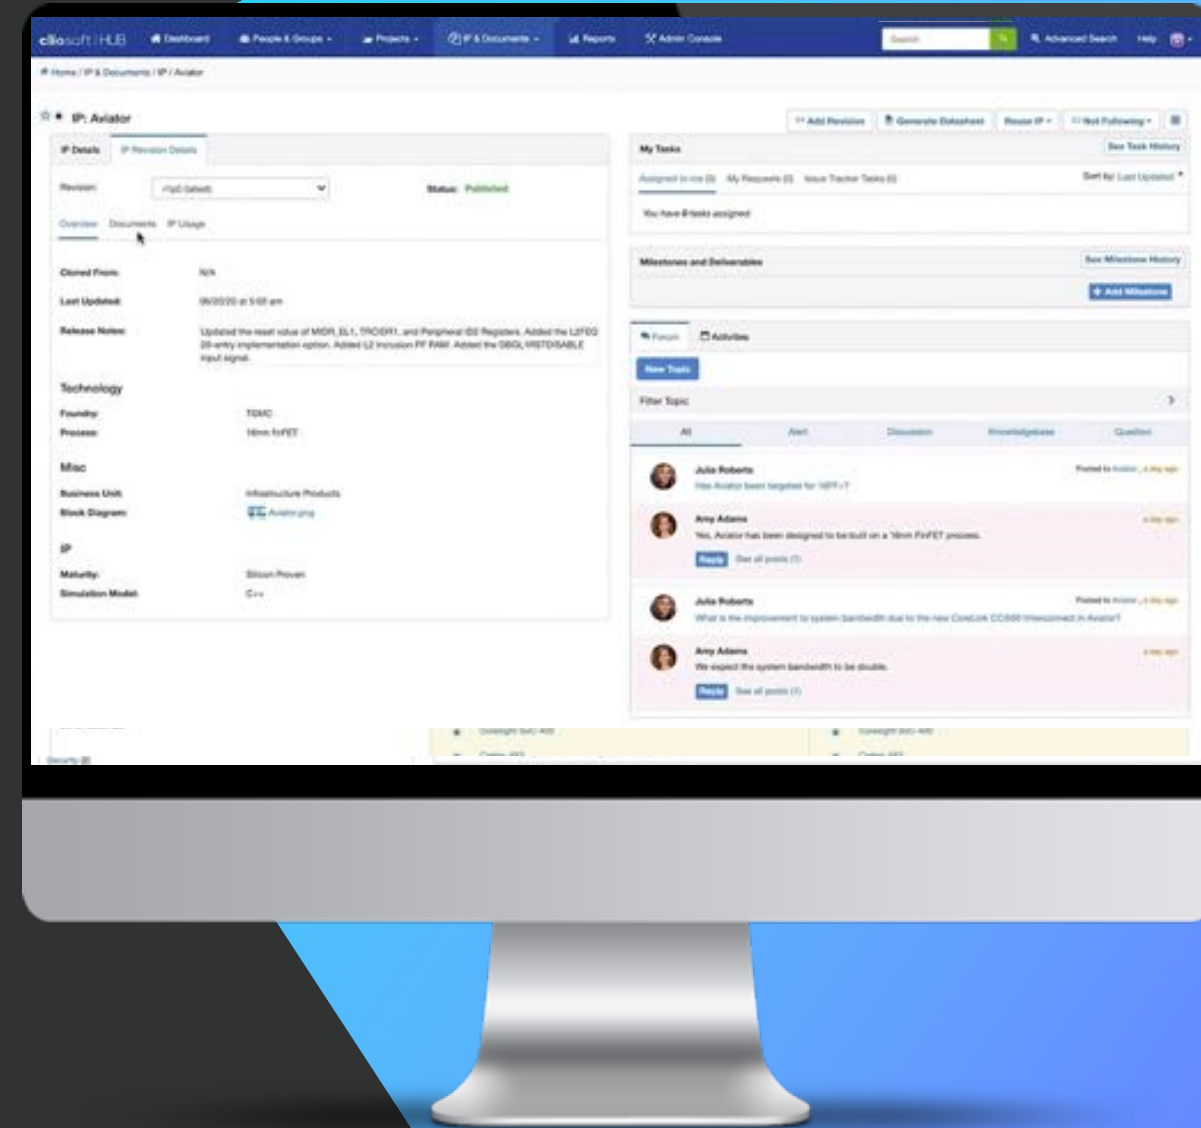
cliosoft | HUB Dashboard People & Groups Projects IP & Documents Reports Admin Console Search Advanced Search Help

Home / IP & Documents / IP / Aviator

IP: Aviator

Add Revision Generate Datasheet Reuse IP Not Following

IP Details IP Revision Details

Revision: r1p0 (latest) Status: Published

Overview Documents IP Usage

Cloned From: N/A

Last Updated: 06/20/20 at 5:03 am

Release Notes: Updated the reset value of MIDR_EL1, TRCIDR1, and Peripheral ID2 Registers. Added the L2FEQ 28-entry implementation option. Added L2 inclusion PF RAM. Added the DBGL1RSTDISABLE input signal.

Technology

Foundry: TSMC

Process: 16nm FinFET

Misc

Business Unit: Infrastructure Products

Block Diagram: Aviator.png

IP

Maturity: Silicon Proven

Simulation Model: C++

My Tasks See Task History

Assigned to me (0) My Requests (0) Issue Tracker Tasks (0) Sort by: Last Updated

You have 0 tasks assigned

Milestones and Deliverables See Milestone History

Add Milestone

Forum Activities

New Topic

Filter Topic

All Alert Discussion Knowledgebase Question

Julia Roberts Posted to Aviator , a day ago
Has Aviator been targeted for 16FF+?

Amy Adams a day ago
Yes, Aviator has been designed to be built on a 16nm FinFET process.
Reply See all posts (1)

Julia Roberts Posted to Aviator , a day ago
What is the improvement to system bandwidth due to the new CoreLink CCI500 Interconnect in Aviator?

Amy Adams a day ago
We expect the system bandwidth to be double.
Reply See all posts (1)